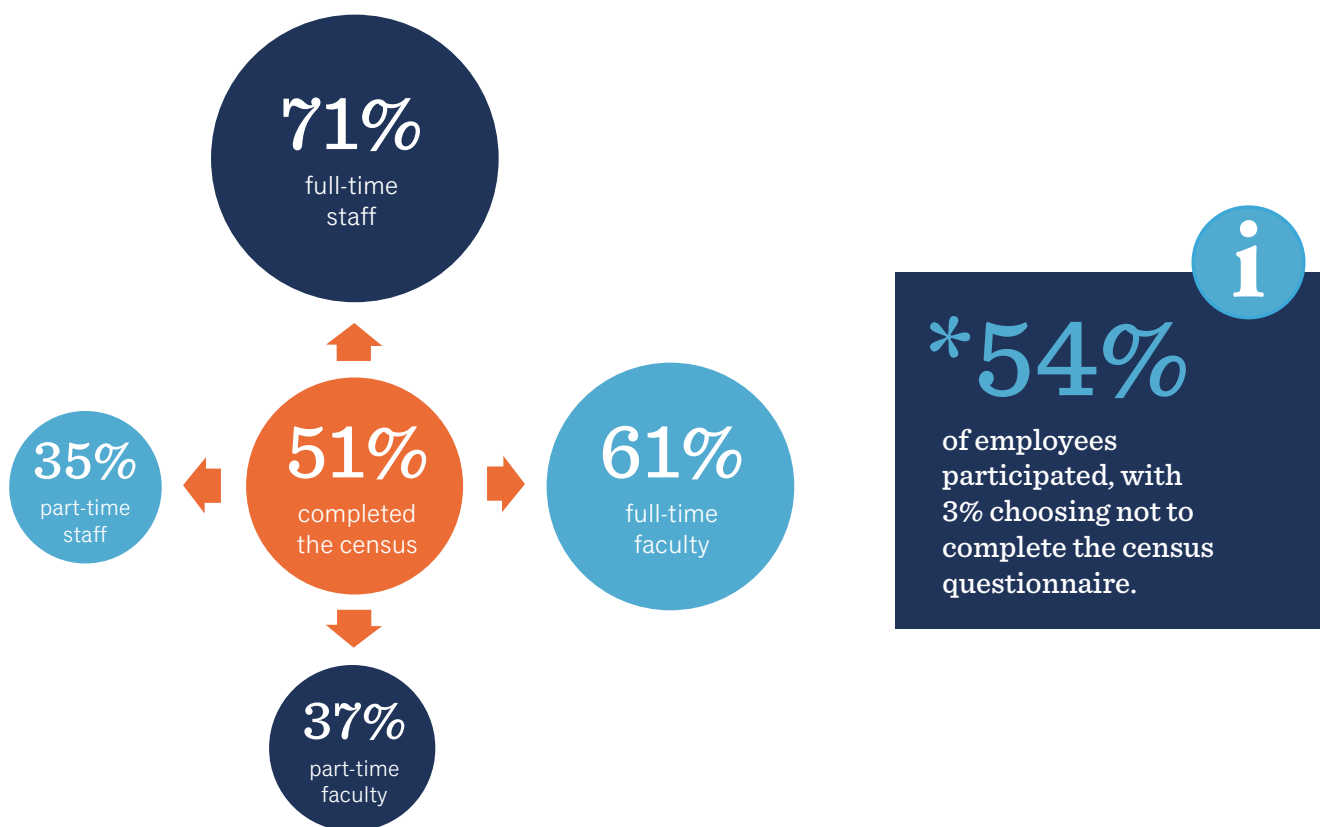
71%
full-time staff

35%
part-time staff

51%
completed the census

61%
full-time faculty

37%
part-time faculty

i

*54%
of employees participated, with 3% choosing not to complete the census questionnaire.